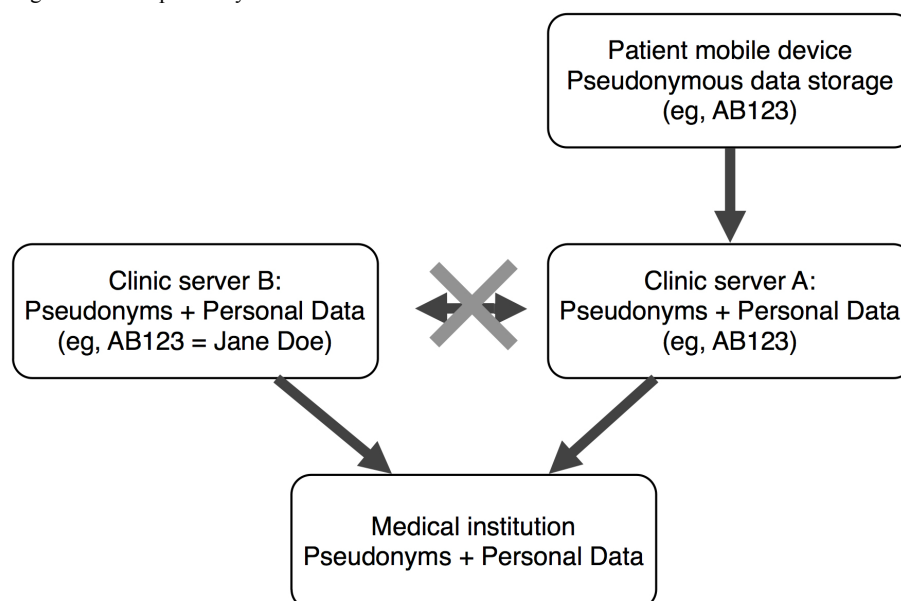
Patient mobile device
Pseudonymous data storage
(eg, AB123)

Clinic server B:
Pseudonyms + Personal Data
(eg, AB123 = Jane Doe)

Clinic server A:
Pseudonyms + Personal Data
(eg, AB123)

Medical institution
Pseudonyms + Personal Data